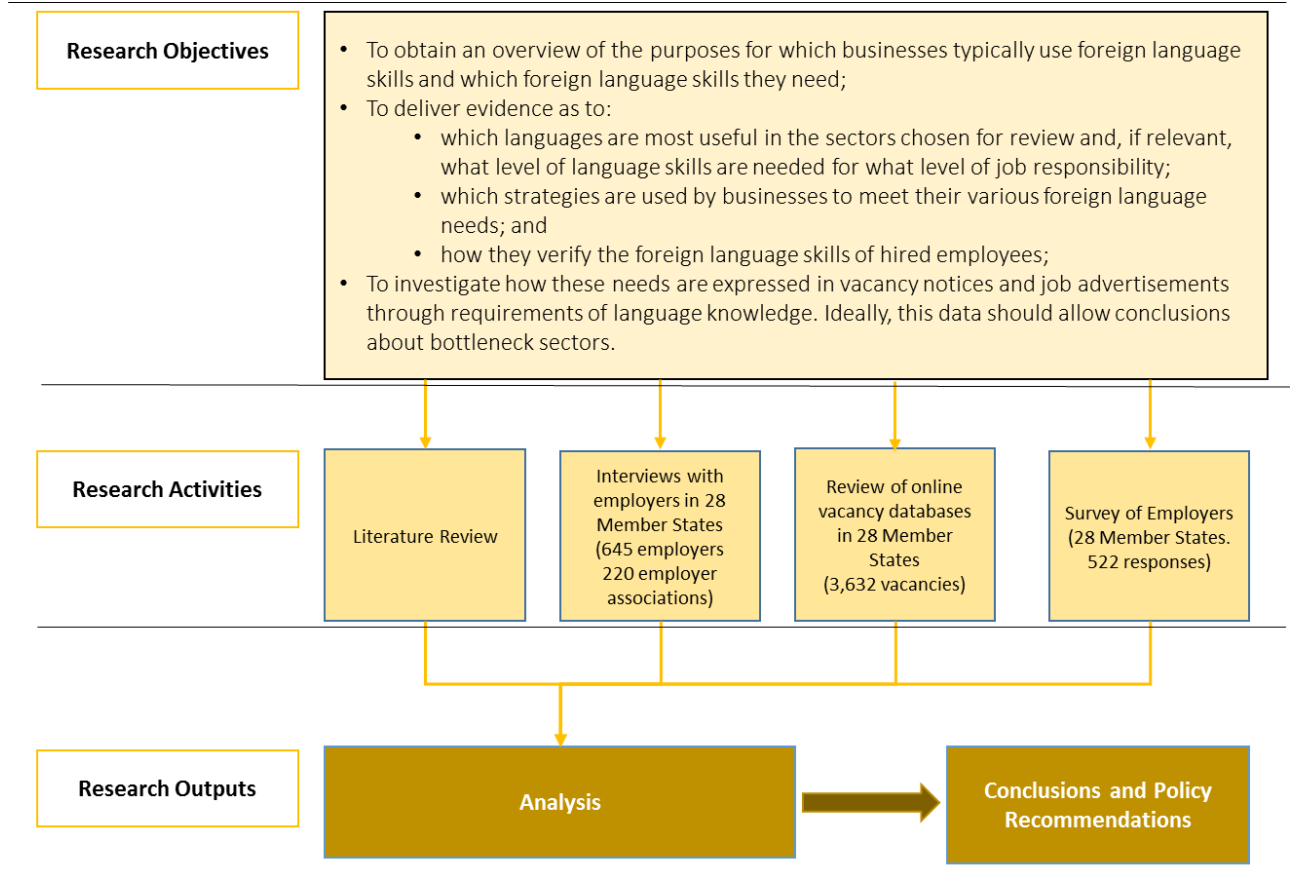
Research Objectives

• To obtain an overview of the purposes for which businesses typically use foreign language skills and which foreign language skills they need;
• To deliver evidence as to:
  • which languages are most useful in the sectors chosen for review and, if relevant, what level of language skills are needed for what level of job responsibility;
  • which strategies are used by businesses to meet their various foreign language needs; and
  • how they verify the foreign language skills of hired employees;
• To investigate how these needs are expressed in vacancy notices and job advertisements through requirements of language knowledge. Ideally, this data should allow conclusions about bottleneck sectors.

Research Activities

Literature Review

Interviews with employers in 28 Member States (645 employers 220 employer associations)

Review of online vacancy databases in 28 Member States (3,632 vacancies)

Survey of Employers (28 Member States. 522 responses)

Research Outputs

Analysis

Conclusions and Policy Recommendations